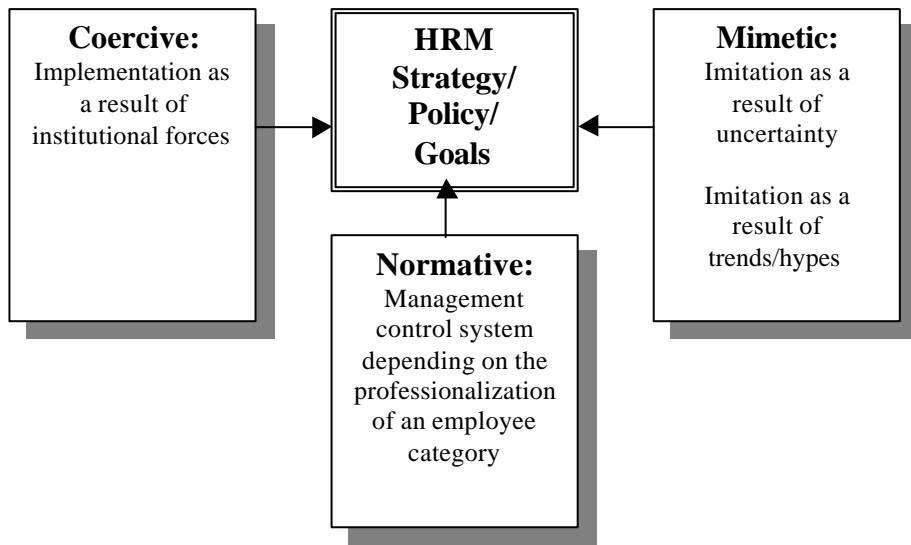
Coercive:
Implementation as a result of institutional forces

HRM Strategy/ Policy/ Goals

Mimetic:
Imitation as a result of uncertainty

Imitation as a result of trends/hypes

Normative:
Management control system depending on the professionalization of an employee category